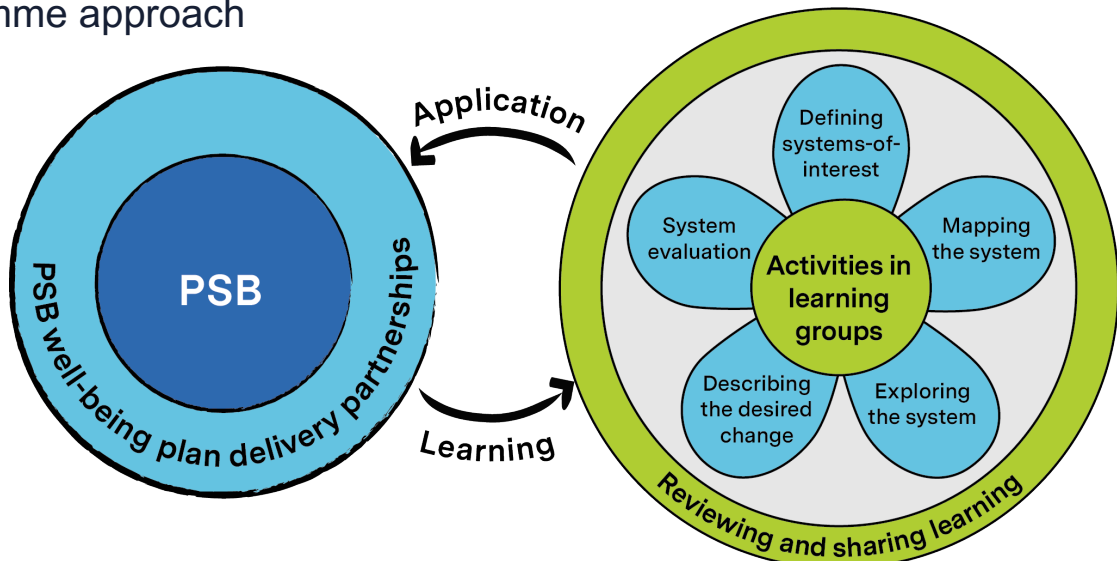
nme approach

PSB

PSB well-being plan delivery partnerships

Application

Learning

Defining systems-of-interest

Mapping the system

Exploring the system

Describing the desired change

System evaluation

Activities in learning groups

Reviewing and sharing learning